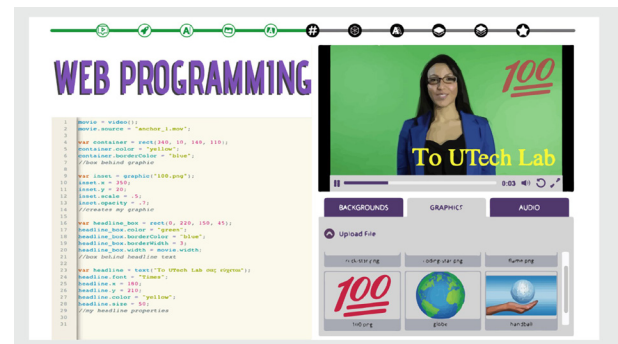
WEB PROGRAMMING

1 movie = video();
2 movie.source = "anchor_1.mov";
3
4 var container = rect(340, 10, 160, 110);
5 container.color = "yellow";
6 container.borderColor = "blue";
7 //box behind graphic
8
9 var inset = graphic("100.png");
10 inset.x = 350;
11 inset.y = 20;
12 inset.scale = .5;
13 inset.opacity = .7;
14 //creates my graphic
15
16 var headline_box = rect(0, 220, 150, 45);
17 headline_box.color = "green";
18 headline_box.borderColor = "blue";
19 headline_box.borderWidth = 3;
20 headline_box.width = movie.width;
21 //box behind headline text
22
23 var headline = text("To UTech Lab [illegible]");
24 headline.font = "Times";
25 headline.x = 180;
26 headline.y = 210;
27 headline.color = "yellow";
28 headline.size = 55;
29 //my headline properties
30
31

100
To UTech Lab

0:03

BACKGROUNDS GRAPHICS AUDIO

Upload File

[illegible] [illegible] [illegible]

100
100.png globe handball